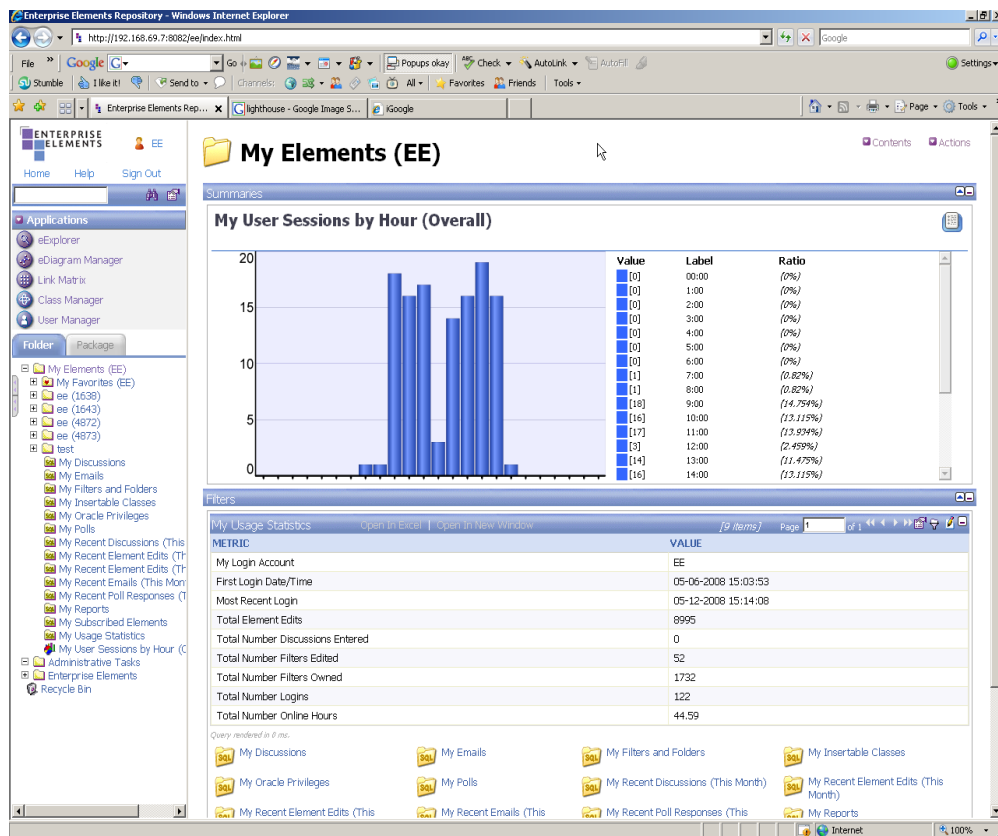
Enterprise Elements Repository - Windows Internet Explorer

http://192.168.69.7:8082/ee/index.html

Google

File » Google G- Go Popups okay Check AutoLink AutoFill Settings

Stumble I like it! Send to Channels: All Favorites Friends Tools

Enterprise Elements Rep... lighthouse - Google Image S... iGoogle

Page Tools

ENTERPRISE ELEMENTS EE

Home Help Sign Out

Applications
eExplorer
eDiagram Manager
Link Matrix
Class Manager
User Manager

Folder Package

My Elements (EE)
My Favorites (EE)
ee (1638)
ee (1643)
ee (4872)
ee (4873)
test
My Discussions
My Emails
My Filters and Folders
My Insertable Classes
My Oracle Privileges
My Polls
My Recent Discussions (This
My Recent Element Edits (Th
My Recent Element Edits (Th
My Recent Emails (This Mon
My Recent Poll Responses (T
My Reports
My Subscribed Elements
My Usage Statistics
My User Sessions by Hour (C
Administrative Tasks
Enterprise Elements
Recycle Bin

My Elements (EE)

Contents Actions

Summaries

My User Sessions by Hour (Overall)

20
15
10
5
0

| Value | Label | Ratio |
|---|---|---|
| [0] | 00:00 | (0%) |
| [0] | 1:00 | (0%) |
| [0] | 2:00 | (0%) |
| [0] | 3:00 | (0%) |
| [0] | 4:00 | (0%) |
| [0] | 5:00 | (0%) |
| [0] | 6:00 | (0%) |
| [1] | 7:00 | (0.82%) |
| [1] | 8:00 | (0.82%) |
| [18] | 9:00 | (14.754%) |
| [16] | 10:00 | (13.115%) |
| [17] | 11:00 | (13.934%) |
| [3] | 12:00 | (2.459%) |
| [14] | 13:00 | (11.475%) |
| [16] | 14:00 | (13.115%) |

Filters

My Usage Statistics Open In Excel | Open In New Window [9 items] Page 1 of 1

| METRIC | VALUE |
|---|---|
| My Login Account | EE |
| First Login Date/Time | 05-06-2008 15:03:53 |
| Most Recent Login | 05-12-2008 15:14:08 |
| Total Element Edits | 8995 |
| Total Number Discussions Entered | 0 |
| Total Number Filters Edited | 52 |
| Total Number Filters Owned | 1732 |
| Total Number Logins | 122 |
| Total Number Online Hours | 44.59 |

Query rendered in 0 ms.

My Discussions
My Emails
My Filters and Folders
My Insertable Classes
My Oracle Privileges
My Polls
My Recent Discussions (This Month)
My Recent Element Edits (This Month)
My Recent Element Edits (This
My Recent Emails (This
My Recent Poll Responses (This
My Reports

Internet 100%